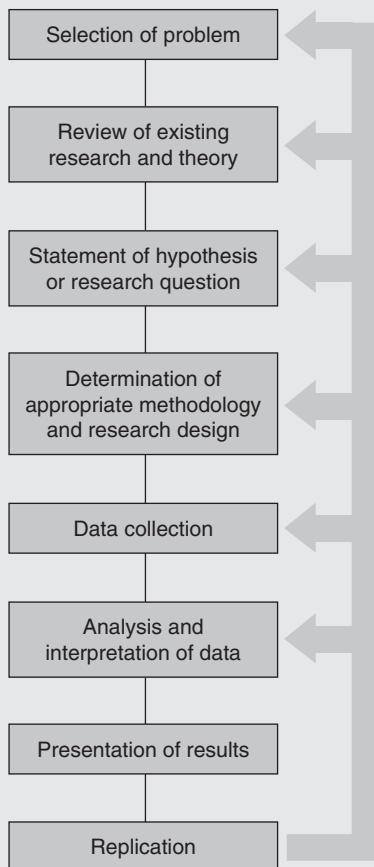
Selection of problem

Review of existing research and theory

Statement of hypothesis or research question

Determination of appropriate methodology and research design

Data collection

Analysis and interpretation of data

Presentation of results

Replication